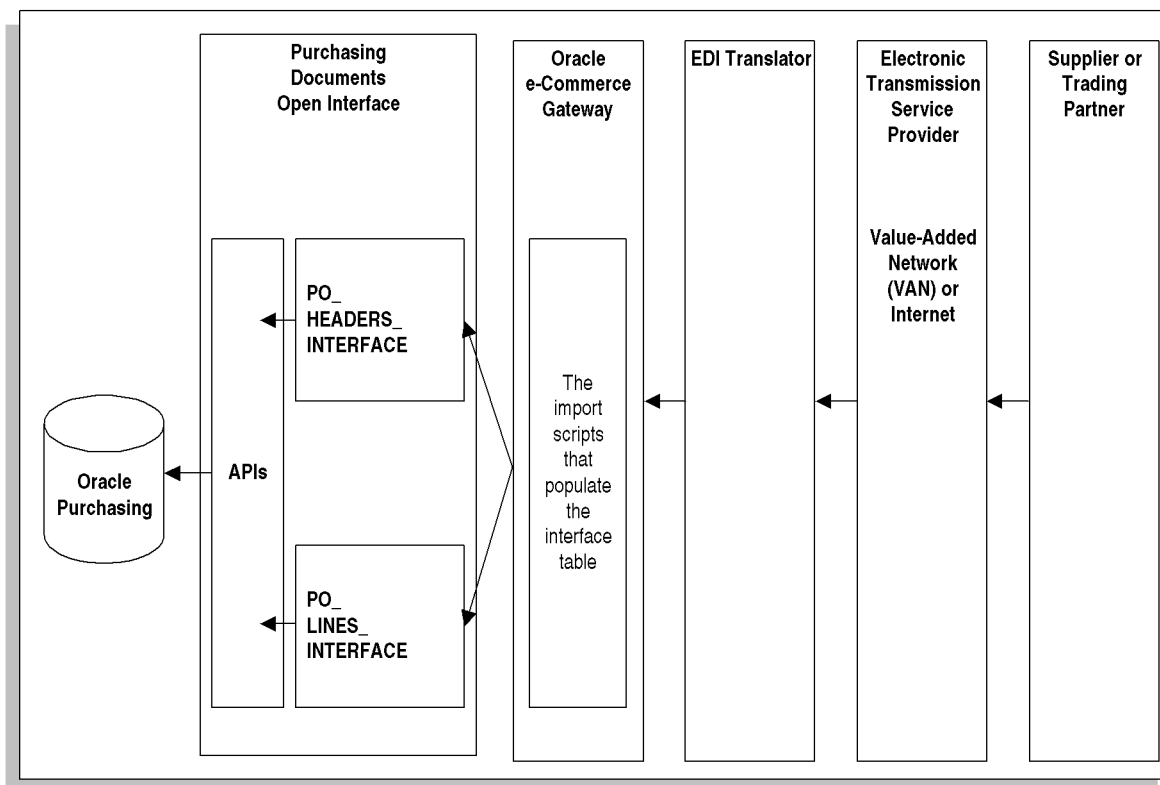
Purchasing Documents Open Interface

Oracle e-Commerce Gateway

EDI Translator

Electronic Transmission Service Provider

Supplier or Trading Partner

Value-Added Network (VAN) or Internet

PO_ HEADERS_ INTERFACE

The import scripts that populate the interface table

Oracle Purchasing

APIs

PO_ LINES_ INTERFACE